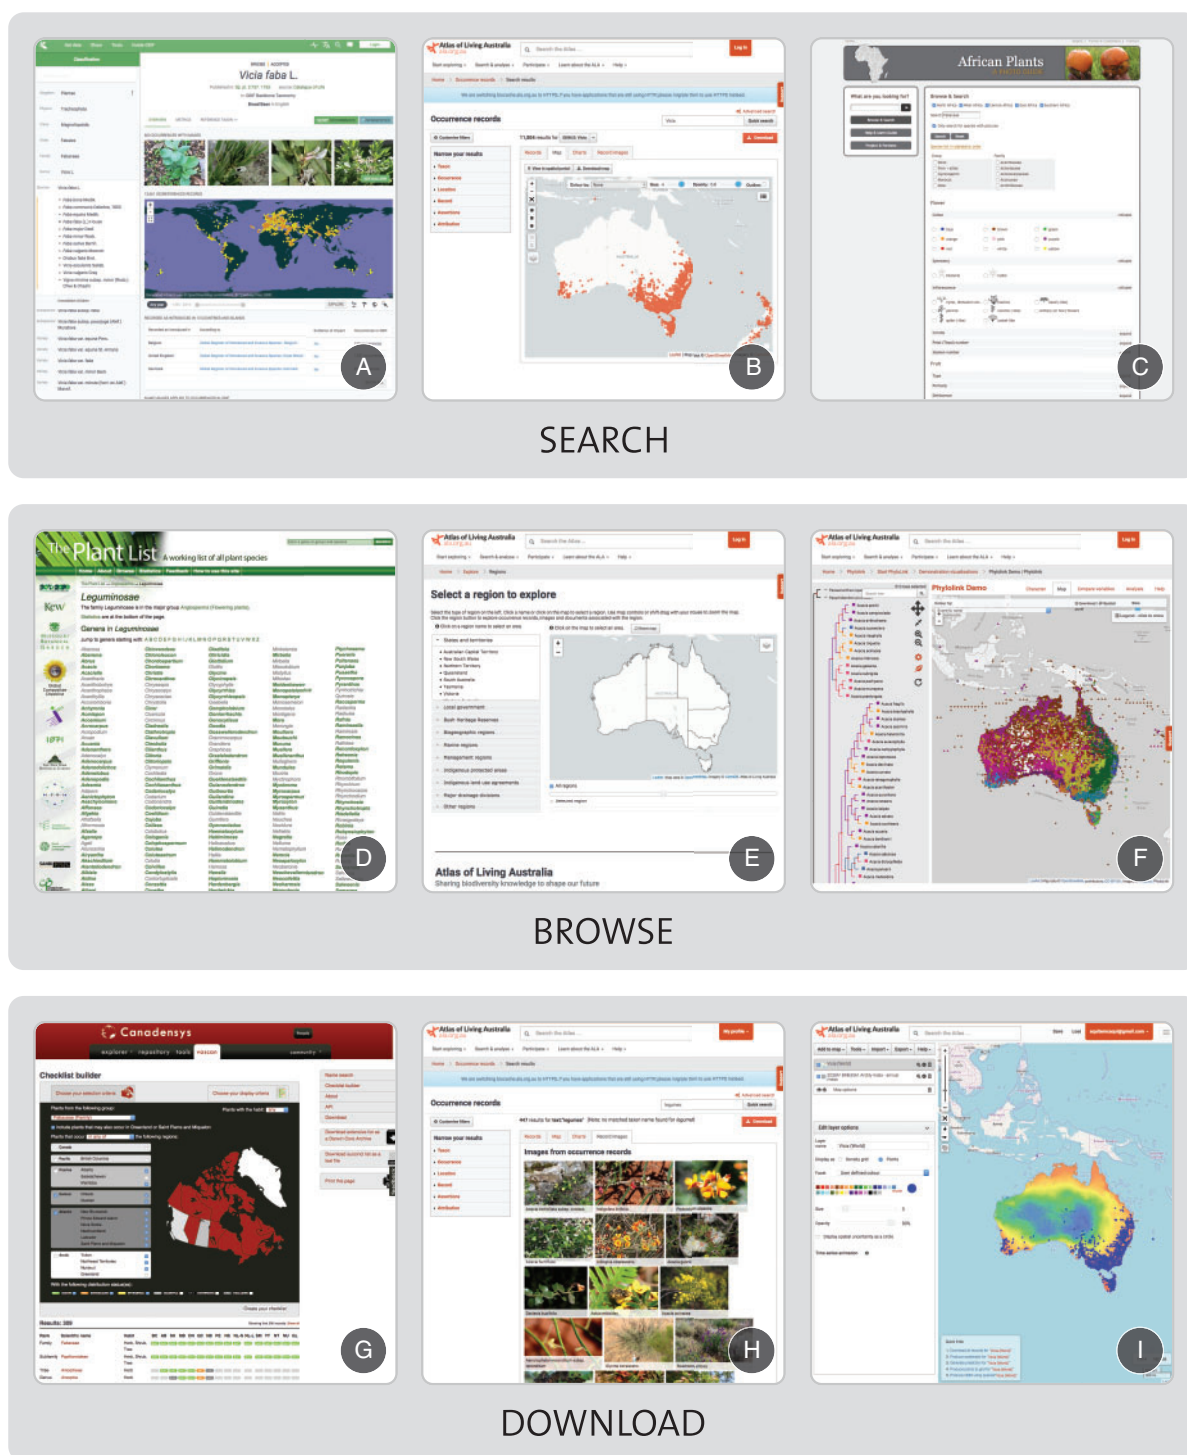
Vicia faba L.

Atlas of Living Australia

Occurrence records

African Plants

A

B

C

SEARCH

The Plant List

A working list of all plant species

Kew

Leguminosae

Genera in Leguminosae

Atlas of Living Australia

Select a region to explore

Atlas of Living Australia

Sharing biodiversity knowledge to shape our future

Atlas of Living Australia

Phylolink Demo

D

E

F

BROWSE

Canadensys

Checklist builder

Atlas of Living Australia

Occurrence records

Images from occurrence records

Atlas of Living Australia

G

H

I

DOWNLOAD